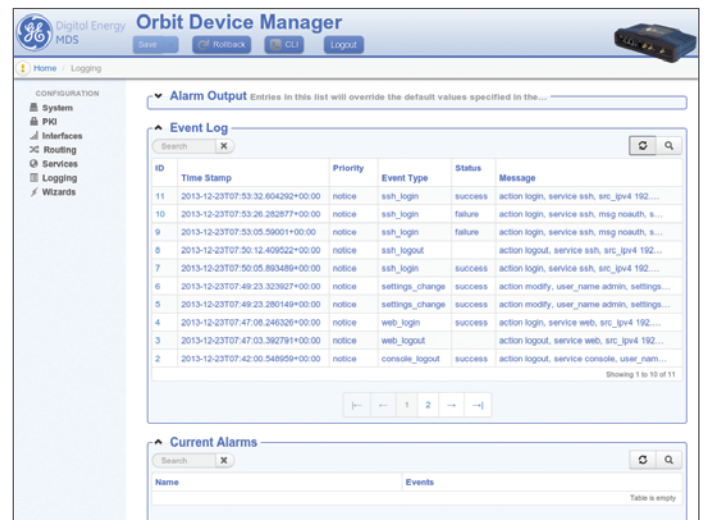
GE Digital Energy MDS

Orbit Device Manager

Save Rollback CLI Logout

Home / Logging

CONFIGURATION
System
PKI
Interfaces
Routing
Services
Logging
Wizards

Alarm Output Entries in this list will override the default values specified in the...

Event Log

Search

| ID | Time Stamp | Priority | Event Type | Status | Message |
|---|---|---|---|---|---|
| 11 | 2013-12-23T07:53:32.604292+00:00 | notice | ssh_login | success | action login, service ssh, src_ipv4 192.... |
| 10 | 2013-12-23T07:53:26.282877+00:00 | notice | ssh_login | failure | action login, service ssh, msg noauth, s... |
| 9 | 2013-12-23T07:53:05.59001+00:00 | notice | ssh_login | failure | action login, service ssh, msg noauth, s... |
| 8 | 2013-12-23T07:50:12.409522+00:00 | notice | ssh_logout | | action logout, service ssh, src_ipv4 192.... |
| 7 | 2013-12-23T07:50:05.893489+00:00 | notice | ssh_login | success | action login, service ssh, src_ipv4 192.... |
| 6 | 2013-12-23T07:49:23.323927+00:00 | notice | settings_change | success | action modify, user_name admin, settings... |
| 5 | 2013-12-23T07:49:23.280149+00:00 | notice | settings_change | success | action modify, user_name admin, settings... |
| 4 | 2013-12-23T07:47:08.246326+00:00 | notice | web_login | success | action login, service web, src_ipv4 192.... |
| 3 | 2013-12-23T07:47:03.392791+00:00 | notice | web_logout | | action logout, service web, src_ipv4 192.... |
| 2 | 2013-12-23T07:42:00.548959+00:00 | notice | console_logout | success | action logout, service console, user_nam... |

Showing 1 to 10 of 11

1 2

Current Alarms

Search

| Name | Events |
|---|---|

Table is empty